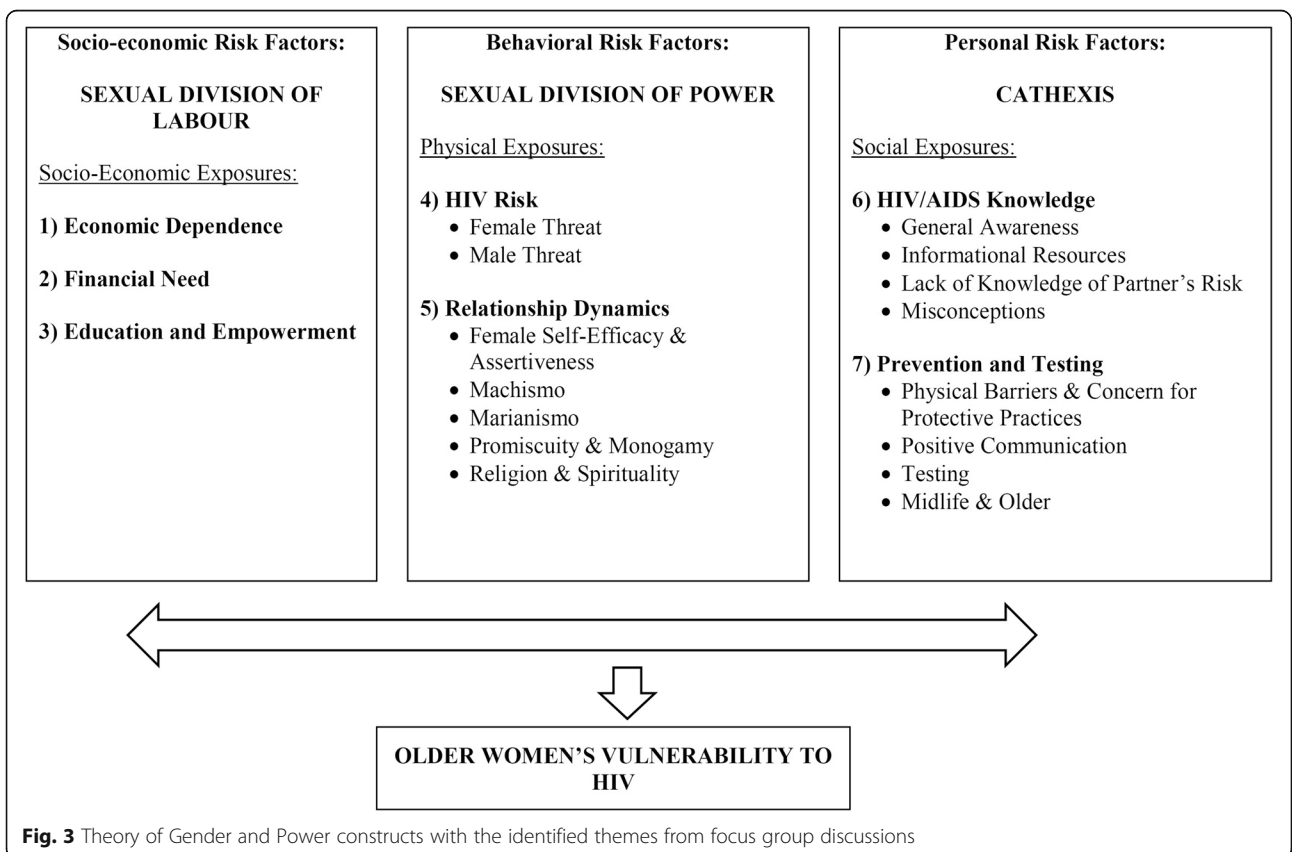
Socio-economic Risk Factors:

SEXUAL DIVISION OF LABOUR

Socio-Economic Exposures:

1) Economic Dependence

2) Financial Need

3) Education and Empowerment

Behavioral Risk Factors:

SEXUAL DIVISION OF POWER

Physical Exposures:

4) HIV Risk
- Female Threat
- Male Threat

5) Relationship Dynamics
- Female Self-Efficacy & Assertiveness
- Machismo
- Marianismo
- Promiscuity & Monogamy
- Religion & Spirituality

Personal Risk Factors:

CATHEXIS

Social Exposures:

6) HIV/AIDS Knowledge
- General Awareness
- Informational Resources
- Lack of Knowledge of Partner's Risk
- Misconceptions

7) Prevention and Testing
- Physical Barriers & Concern for Protective Practices
- Positive Communication
- Testing
- Midlife & Older

OLDER WOMEN'S VULNERABILITY TO HIV

Fig. 3 Theory of Gender and Power constructs with the identified themes from focus group discussions